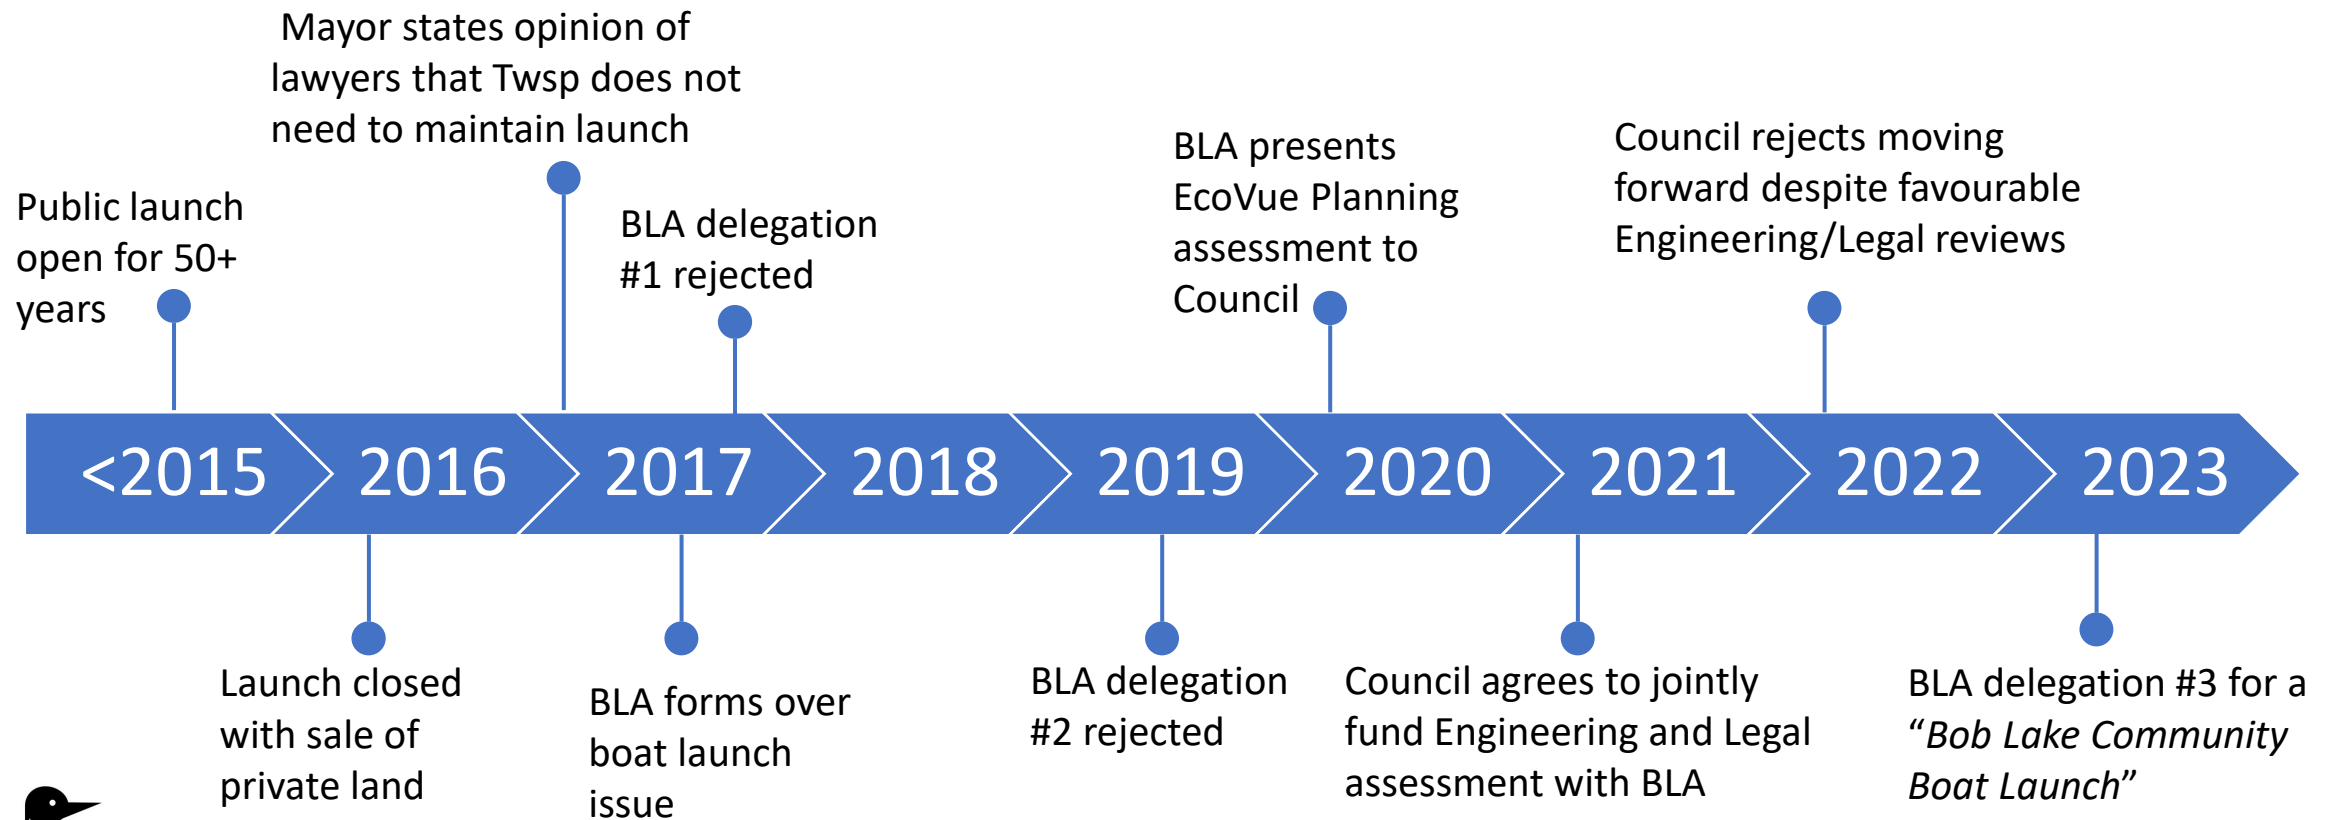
Mayor states opinion of lawyers that Twsp does not need to maintain launch

Public launch open for 50+ years

BLA delegation #1 rejected

BLA presents EcoVue Planning assessment to Council

Council rejects moving forward despite favourable Engineering/Legal reviews

<2015
2016
2017
2018
2019
2020
2021
2022
2023

Launch closed with sale of private land

BLA forms over boat launch issue

BLA delegation #2 rejected

Council agrees to jointly fund Engineering and Legal assessment with BLA

BLA delegation #3 for a *“Bob Lake Community Boat Launch”*